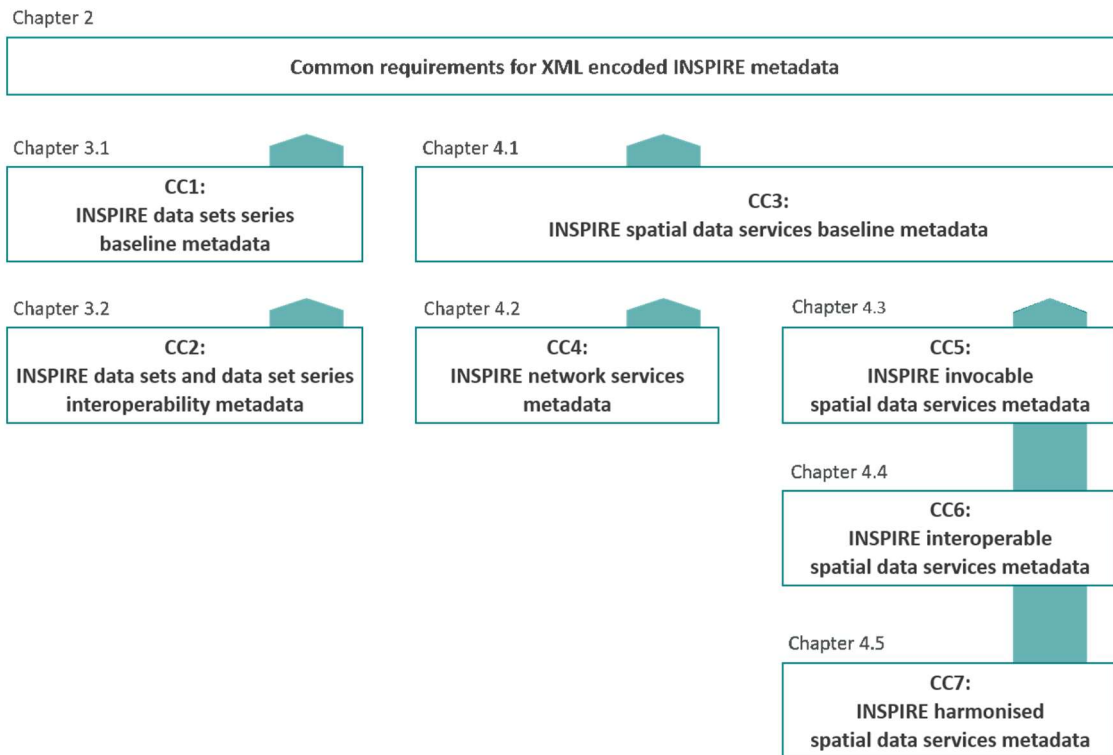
Chapter 2

Common requirements for XML encoded INSPIRE metadata

Chapter 3.1

CC1:
INSPIRE data sets series
baseline metadata

Chapter 4.1

CC3:
INSPIRE spatial data services baseline metadata

Chapter 3.2

CC2:
INSPIRE data sets and data set series
interoperability metadata

Chapter 4.2

CC4:
INSPIRE network services
metadata

Chapter 4.3

CC5:
INSPIRE invocable
spatial data services metadata

Chapter 4.4

CC6:
INSPIRE interoperable
spatial data services metadata

Chapter 4.5

CC7:
INSPIRE harmonised
spatial data services metadata